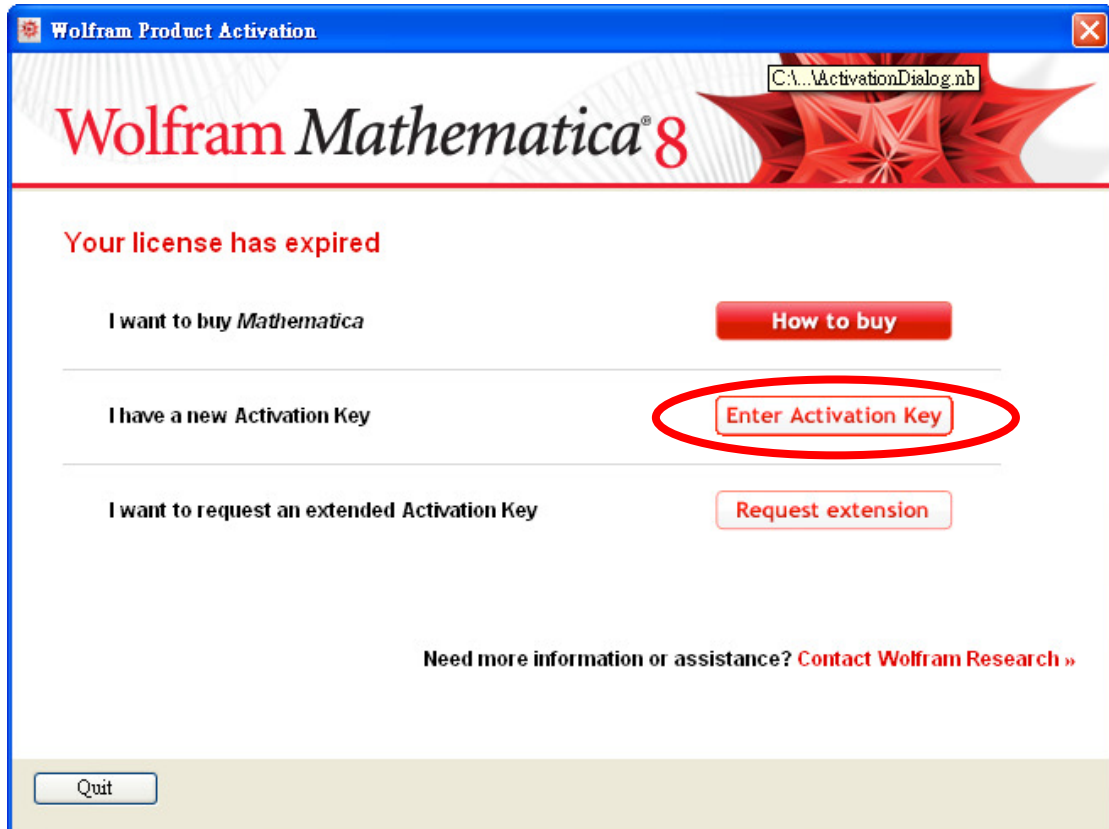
Wolfram Product Activation

C:\...\ActivationDialog.nb

Wolfram Mathematica® 8

Your license has expired

I want to buy *Mathematica*

How to buy

I have a new Activation Key

Enter Activation Key

I want to request an extended Activation Key

Request extension

Need more information or assistance? Contact Wolfram Research »

Quit